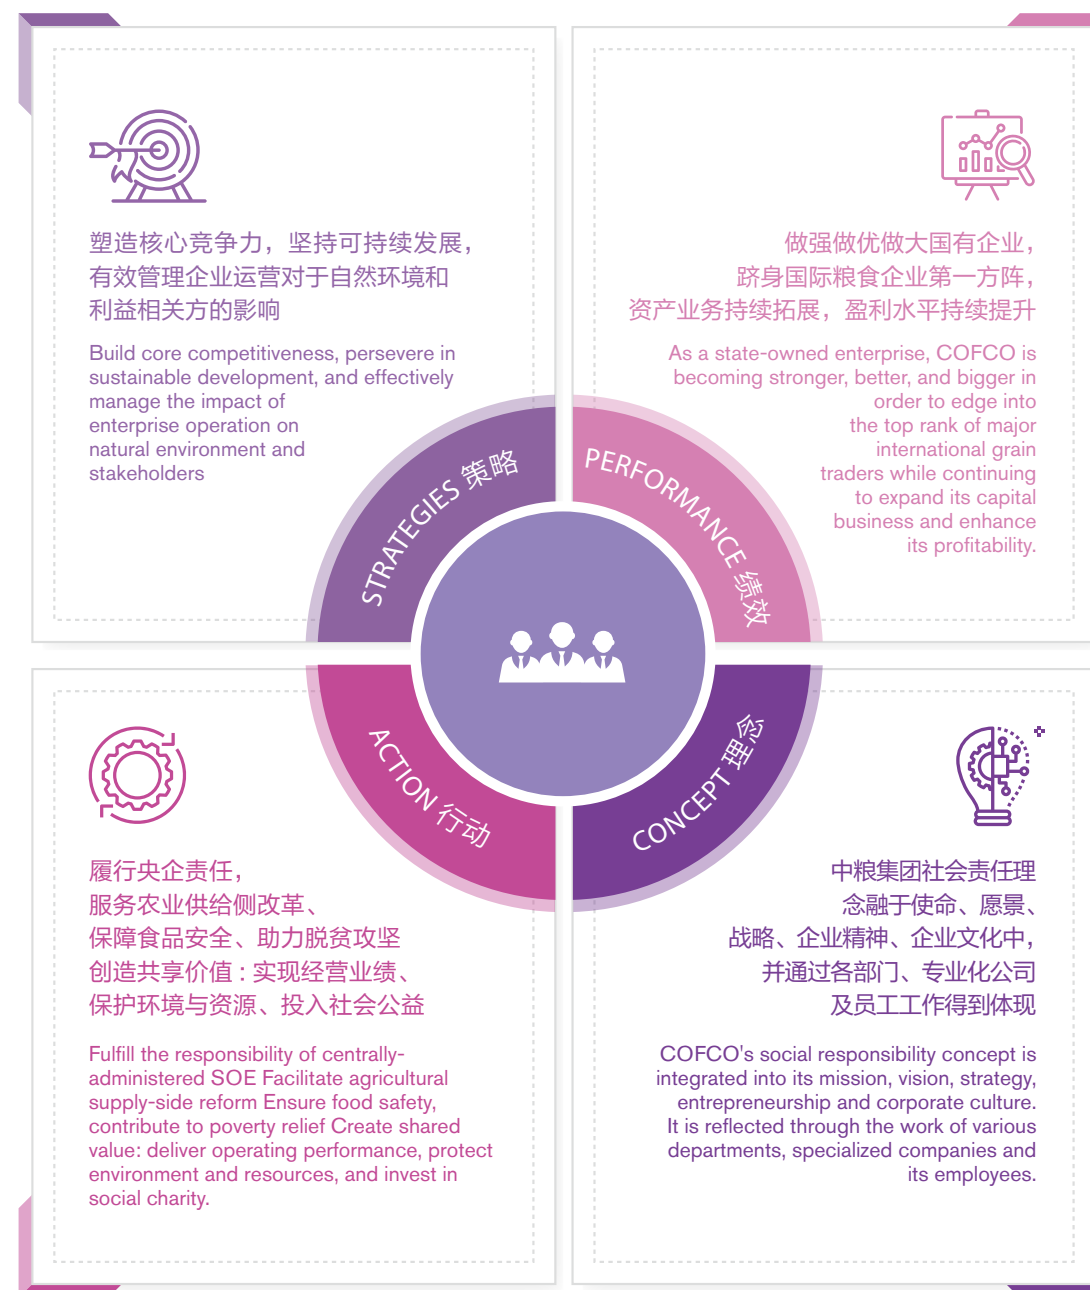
塑造核心竞争力，坚持可持续发展，有效管理企业运营对于自然环境和利益相关方的影响

Build core competitiveness, persevere in sustainable development, and effectively manage the impact of enterprise operation on natural environment and stakeholders

做强做优做大国有企业，跻身国际粮食企业第一方阵，资产业务持续拓展，盈利水平持续提升

As a state-owned enterprise, COFCO is becoming stronger, better, and bigger in order to edge into the top rank of major international grain traders while continuing to expand its capital business and enhance its profitability.

STRATEGIES 策略

PERFORMANCE 绩效

ACTION 行动

CONCEPT 理念

履行央企责任，服务农业供给侧改革、保障食品安全、助力脱贫攻坚创造共享价值：实现经营业绩、保护环境与资源、投入社会公益

Fulfill the responsibility of centrally-administered SOE Facilitate agricultural supply-side reform Ensure food safety, contribute to poverty relief Create shared value: deliver operating performance, protect environment and resources, and invest in social charity.

中粮集团社会责任理念融于使命、愿景、战略、企业精神、企业文化中，并通过各部门、专业化公司及员工工作得到体现

COFCO's social responsibility concept is integrated into its mission, vision, strategy, entrepreneurship and corporate culture. It is reflected through the work of various departments, specialized companies and its employees.